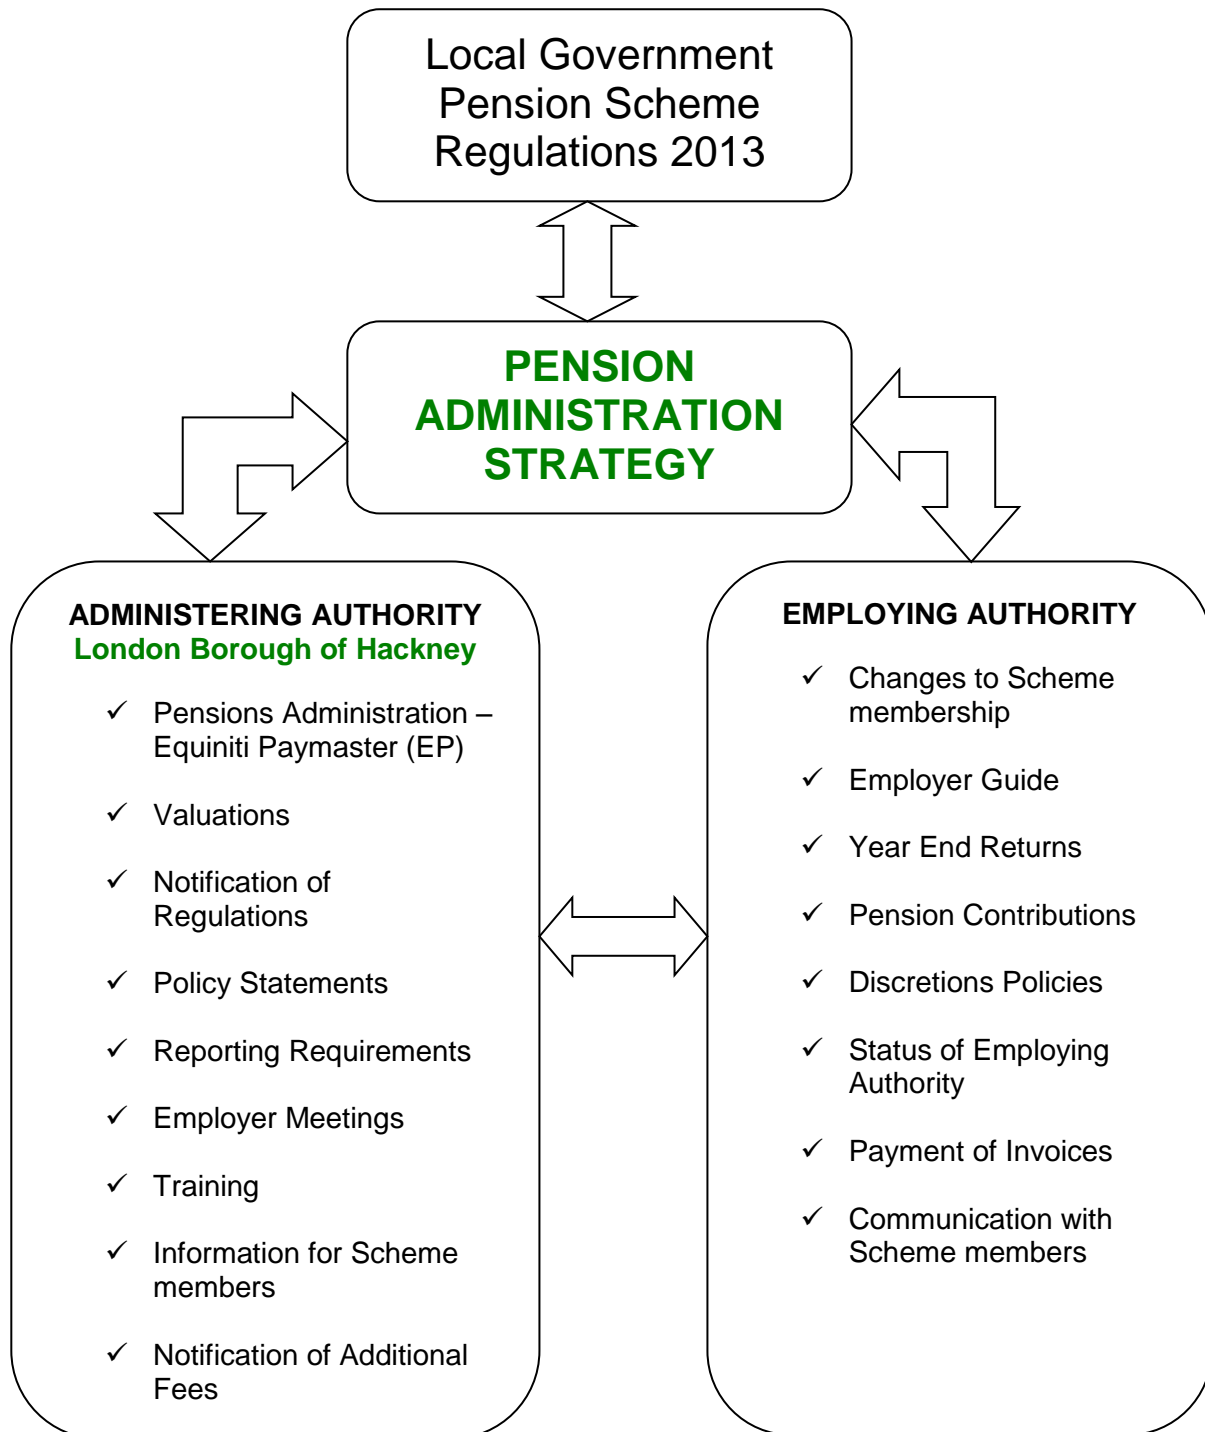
Local Government Pension Scheme Regulations 2013

PENSION ADMINISTRATION STRATEGY

ADMINISTERING AUTHORITY
London Borough of Hackney

✓ Pensions Administration – Equiniti Paymaster (EP)

✓ Valuations

✓ Notification of Regulations

✓ Policy Statements

✓ Reporting Requirements

✓ Employer Meetings

✓ Training

✓ Information for Scheme members

✓ Notification of Additional Fees

EMPLOYING AUTHORITY

✓ Changes to Scheme membership

✓ Employer Guide

✓ Year End Returns

✓ Pension Contributions

✓ Discretions Policies

✓ Status of Employing Authority

✓ Payment of Invoices

✓ Communication with Scheme members